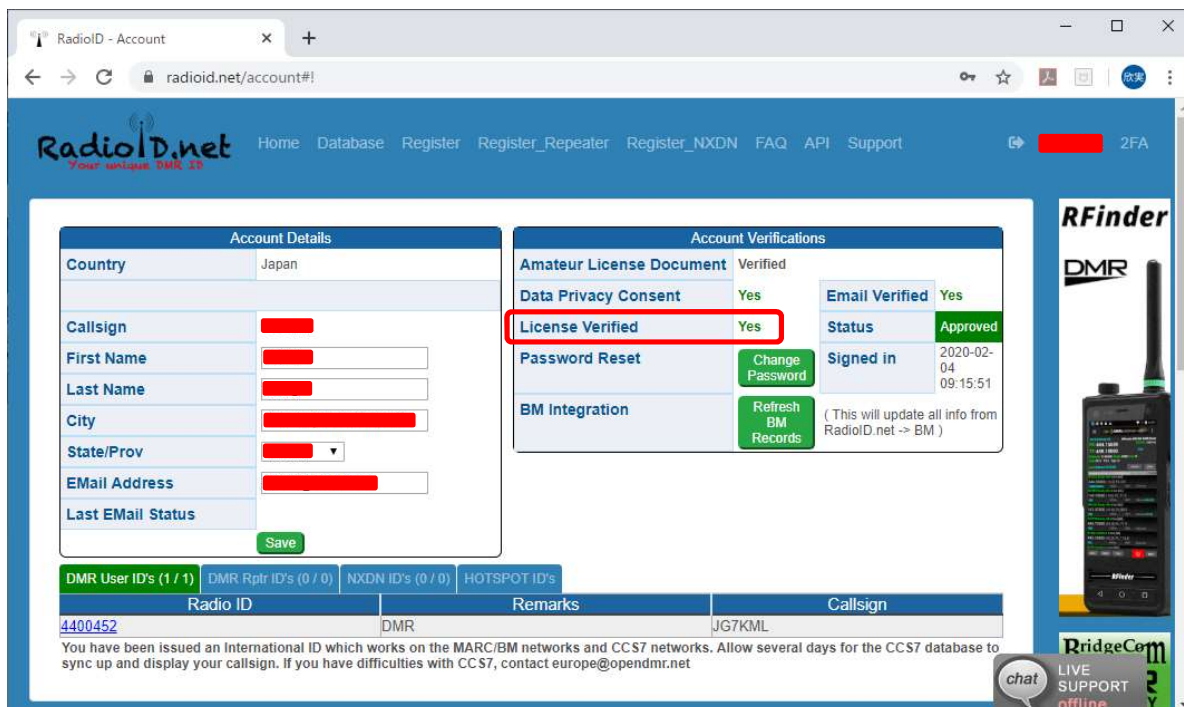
RadioID - Account ×
+
radioid.net/account#!

RadioID.net
Your unique DMR ID

Home Database Register Register_Repeater Register_NXDN FAQ API Support

2FA

Account Details

| Country | Japan |
|---|---|
| | |
| Callsign | |
| First Name | |
| Last Name | |
| City | |
| State/Prov | |
| EMail Address | |
| Last EMail Status | |

Save

Account Verifications

| Amateur License Document | Verified | | |
|---|---|---|---|
| Data Privacy Consent | Yes | Email Verified | Yes |
| License Verified | Yes | Status | Approved |
| Password Reset | Change Password | Signed in | 2020-02-04 09:15:51 |
| BM Integration | Refresh BM Records | ( This will update all info from RadioID.net -> BM ) | |

DMR User ID's (1 / 1) DMR Rptr ID's (0 / 0) NXDN ID's (0 / 0) HOTSPOT ID's

| Radio ID | Remarks | Callsign |
|---|---|---|
| 4400452 | DMR | JG7KML |

You have been issued an International ID which works on the MARC/BM networks and CCS7 networks. Allow several days for the CCS7 database to sync up and display your callsign. If you have difficulties with CCS7, contact europe@opendmr.net

RFinder
DMR
RFinder

RidgeCom

chat
LIVE SUPPORT
offline